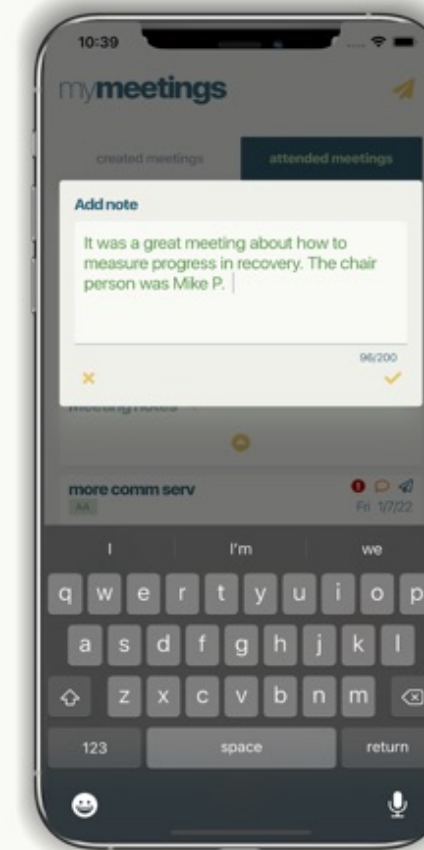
10:39

mymeetings

created meetings

attended meetings

Add note

It was a great meeting about how to measure progress in recovery. The chair person was Mike P.

96/200

×

✓

meeting notes

more comm serv

AA

Fri 1/7/22

I

I'm

we

q w e r t y u i o p

a s d f g h j k l

z x c v b n m

123

space

return